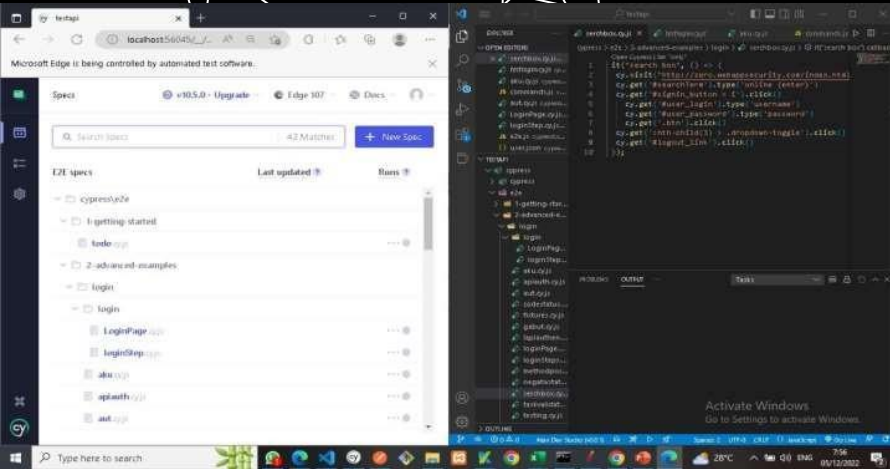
testapi

localhost:56045/_/...

Microsoft Edge is being controlled by automated test software.

Specs

v10.5.0 - Upgrade

Edge 107

Docs

Search Specs

42 Matches

+ New Spec

E2E specs

Last updated

Runs

cypress\e2e

1-getting-started

todo

2-advanced-examples

login

login

LoginPage

loginStep

aku

apiauth

aut

Explorer

OPEN EDITORS

serchbox.cy.js

testapi

cypress

e2e

1-getting-star...

2-advanced-e...

login

login

LoginPag...

loginStep...

aku.cy.js

apiauth.cy.js

aut.cy.js

fixtures.cy.js

gabut.cy.js

loginStep...

serchbox.cy.js

testing.cy.js

OUTLINE

cypress > e2e > 2-advanced-examples > login > serchbox.cy.js > it('search box') callback

1 it('search box', () => {

2 cy.visit('http://zero.webappsecurity.com/index.html')

3 cy.get('#searchTerm').type('online {enter}')

4 cy.get('#signin_button > i').click()

5 cy.get('#user_login').type('username')

6 cy.get('#user_password').type('password')

7 cy.get('.btn').click()

8 cy.get(':nth-child(3) > .dropdown-toggle').click()

9 cy.get('#logout_link').click()

10 });

PROBLEMS OUTPUT

Tasks

Activate Windows

Go to Settings to activate Windows.

Type here to search

28°C

ENG

7:56

05/12/2022